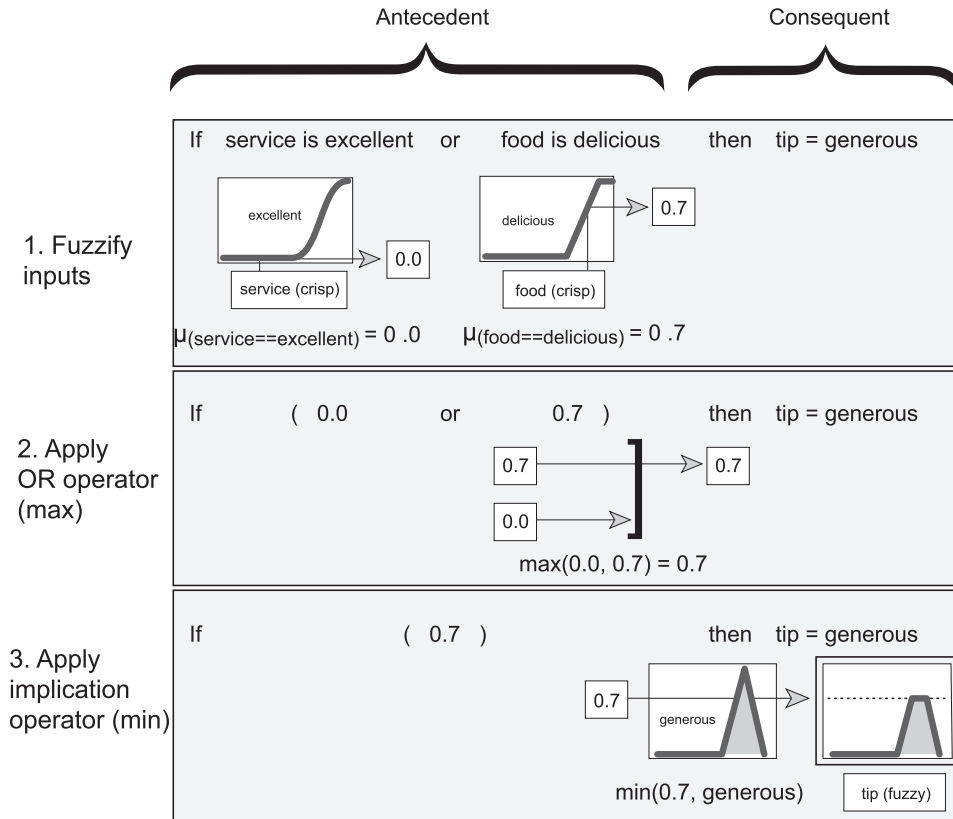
Antecedent

Consequent

1. Fuzzify inputs

If service is excellent or food is delicious then tip = generous

excellent

0.0

service (crisp)

delicious

0.7

food (crisp)

$\mu_{(service==excellent)} = 0 .0$ $\mu_{(food==delicious)} = 0 .7$

2. Apply OR operator (max)

If ( 0.0 or 0.7 ) then tip = generous

0.7

0.7

0.0

max(0.0, 0.7) = 0.7

3. Apply implication operator (min)

If ( 0.7 ) then tip = generous

0.7

generous

min(0.7, generous)

tip (fuzzy)